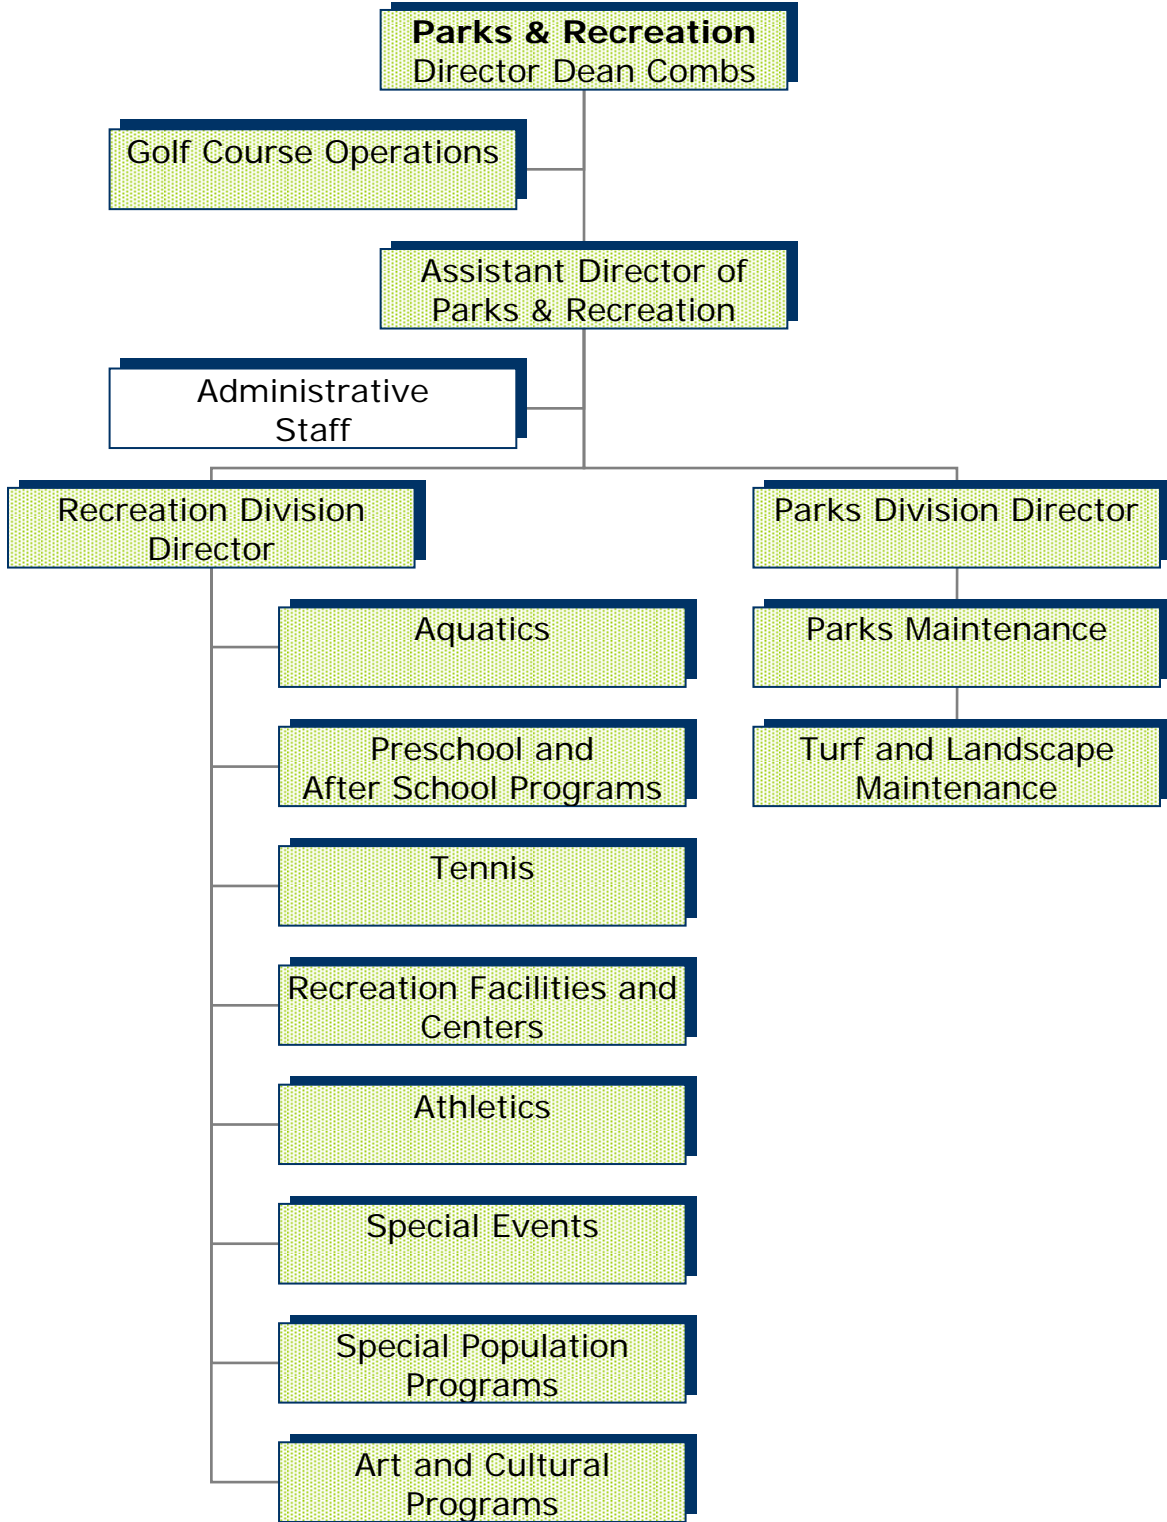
Parks & Recreation
Director Dean Combs

Golf Course Operations

Assistant Director of Parks & Recreation

Administrative Staff

Recreation Division Director

Aquatics

Preschool and After School Programs

Tennis

Recreation Facilities and Centers

Athletics

Special Events

Special Population Programs

Art and Cultural Programs

Parks Division Director

Parks Maintenance

Turf and Landscape Maintenance